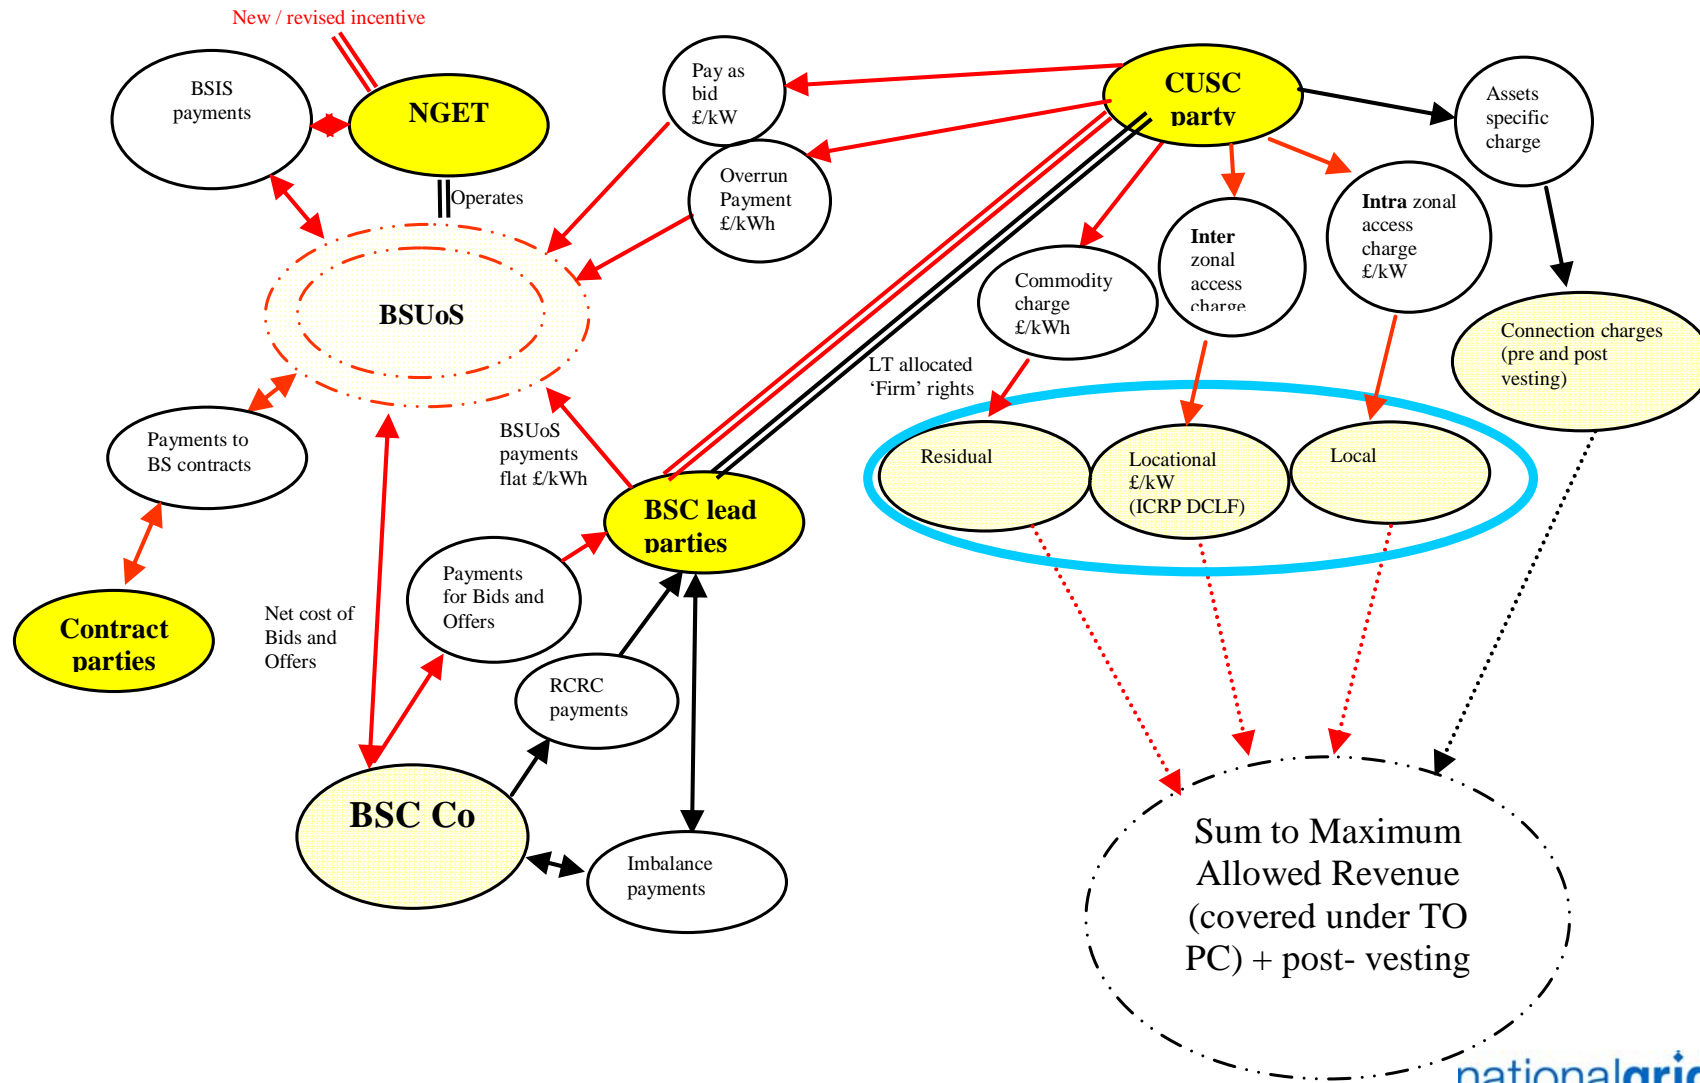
New / revised incentive

BSIS payments

NGET

Operates

Pay as bid £/kW

Overrun Payment £/kWh

CUSC party

Assets specific charge

BSUoS

Commodity charge £/kWh

Inter zonal access charge

Intra zonal access charge £/kW

Connection charges (pre and post vesting)

LT allocated 'Firm' rights

Payments to BS contracts

BSUoS payments flat £/kWh

Residual

Locational £/kW (ICRP DCLF)

Local

BSC lead parties

Contract parties

Net cost of Bids and Offers

Payments for Bids and Offers

RCRC payments

BSC Co

Imbalance payments

Sum to Maximum Allowed Revenue (covered under TO PC) + post- vesting

nationalgri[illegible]